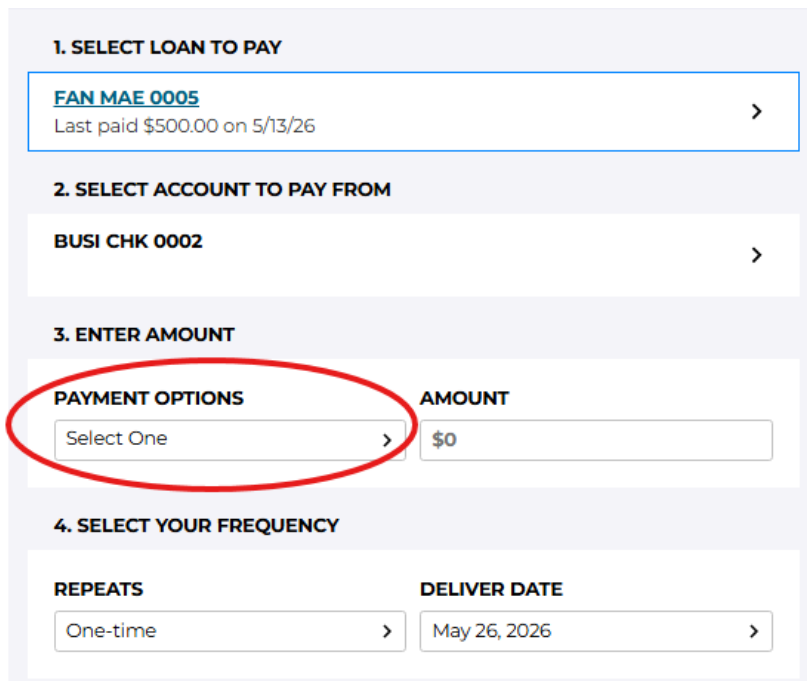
1. SELECT LOAN TO PAY

FAN MAE 0005
Last paid $500.00 on 5/13/26

2. SELECT ACCOUNT TO PAY FROM

BUSI CHK 0002

3. ENTER AMOUNT

PAYMENT OPTIONS
Select One

AMOUNT
$0

4. SELECT YOUR FREQUENCY

REPEATS
One-time

DELIVER DATE
May 26, 2026